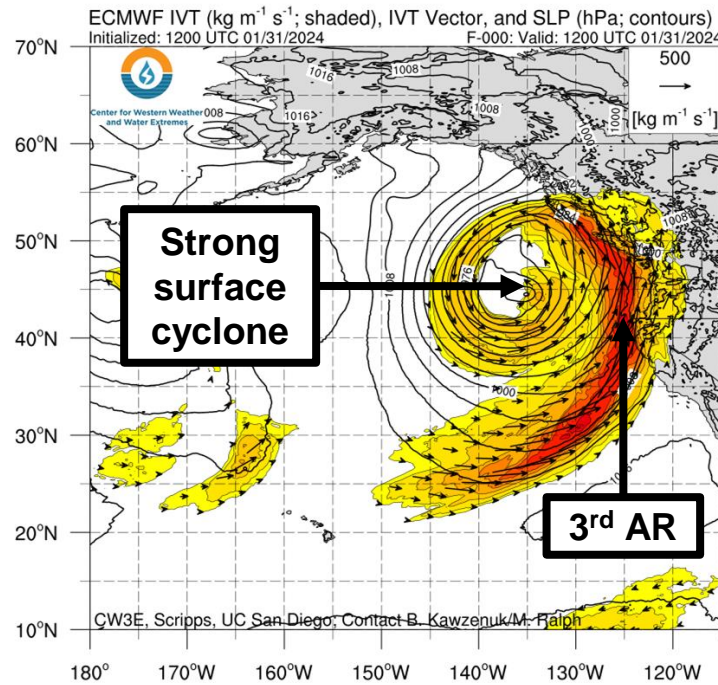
ECMWF IVT (kg m$^{-1}$ s$^{-1}$; shaded), IVT Vector, and SLP (hPa; contours)
Initialized: 1200 UTC 01/31/2024
F-000: Valid: 1200 UTC 01/31/2024

Center for Western Weather and Water Extremes

500
[kg m$^{-1}$ s$^{-1}$]

1016
1008
1008
1016
1008
1000
984
976
1008
1000
1008

Strong surface cyclone

3$^{rd}$ AR

70°N
60°N
50°N
40°N
30°N
20°N
10°N

CW3E, Scripps, UC San Diego; Contact B. Kawzenuk/M. Ralph

180°
170°W
160°W
150°W
140°W
130°W
120°W